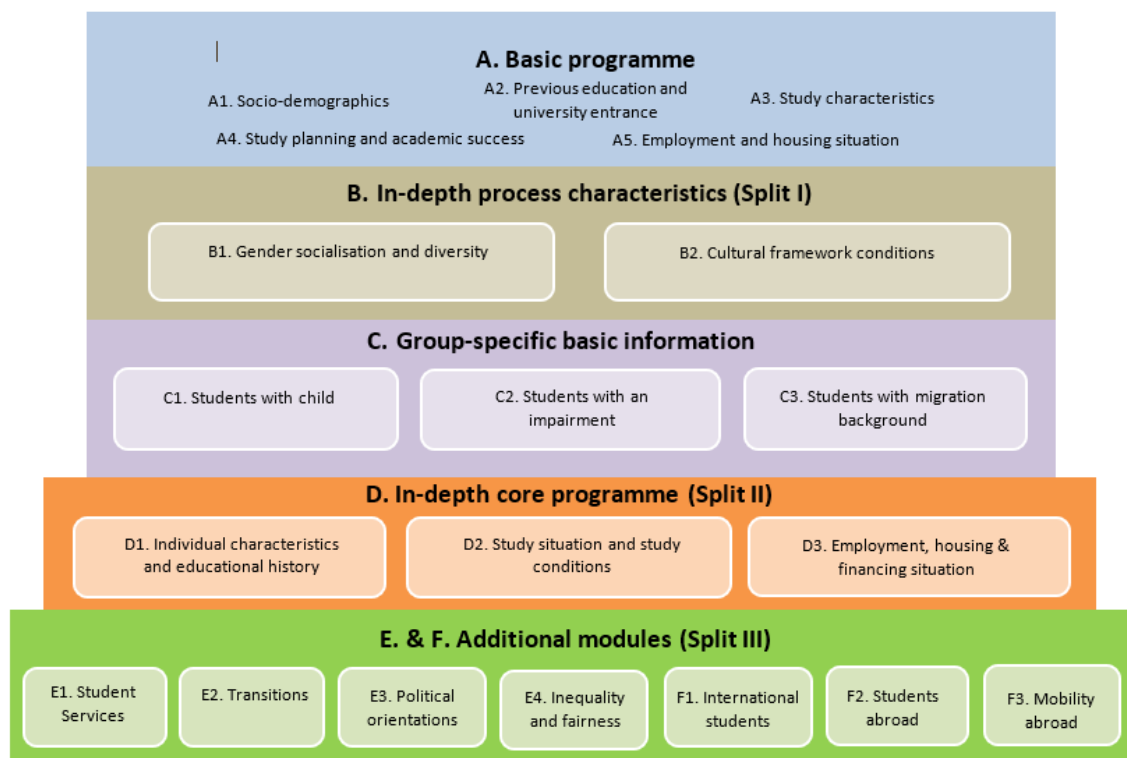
A. Basic programme

A1. Socio-demographics

A2. Previous education and university entrance

A3. Study characteristics

A4. Study planning and academic success

A5. Employment and housing situation

B. In-depth process characteristics (Split I)

B1. Gender socialisation and diversity

B2. Cultural framework conditions

C. Group-specific basic information

C1. Students with child

C2. Students with an impairment

C3. Students with migration background

D. In-depth core programme (Split II)

D1. Individual characteristics and educational history

D2. Study situation and study conditions

D3. Employment, housing & financing situation

E. & F. Additional modules (Split III)

E1. Student Services

E2. Transitions

E3. Political orientations

E4. Inequality and fairness

F1. International students

F2. Students abroad

F3. Mobility abroad